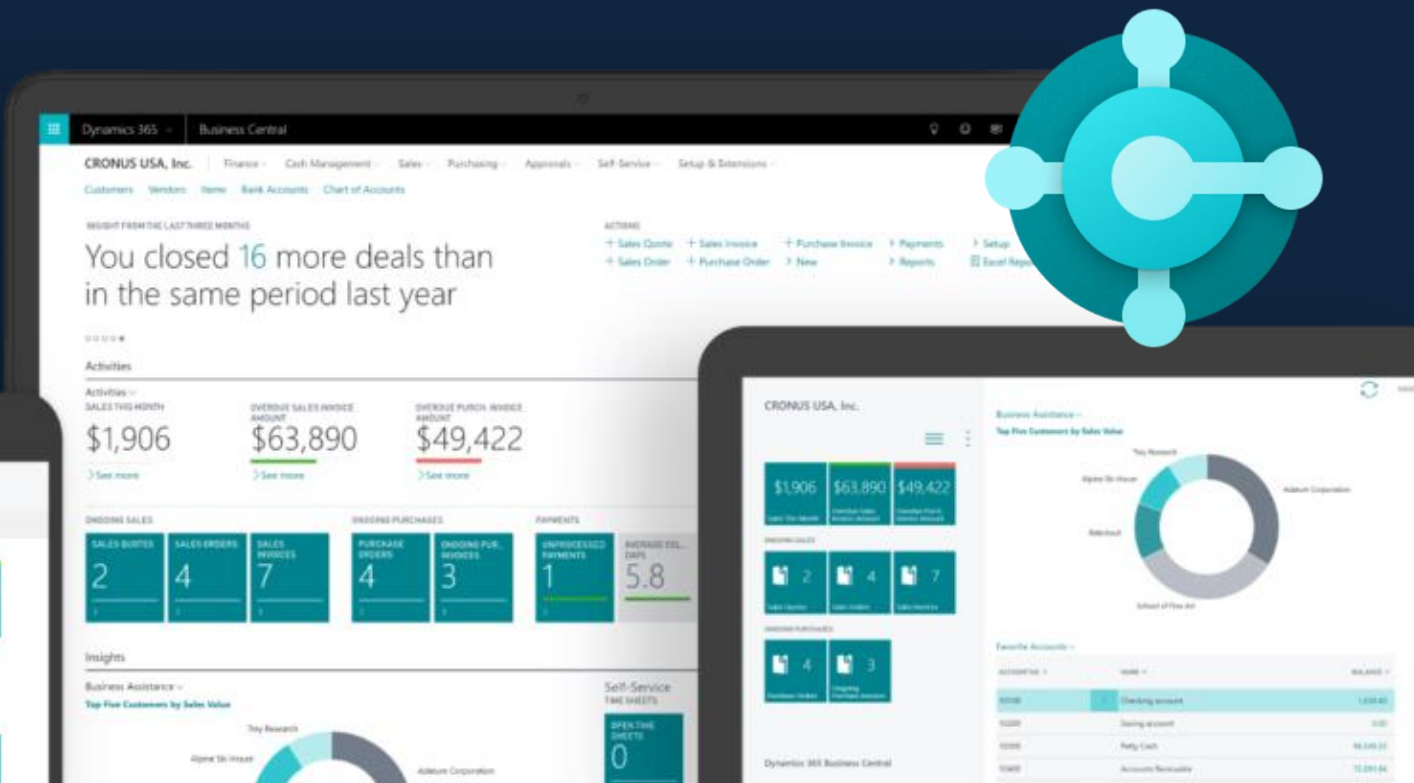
Dynamics 365 | Business Central

CRONUS USA, Inc. | Finance Cash Management Sales Purchasing Approvals Self-Service Setup & Extensions

Customers Vendors Items Bank Accounts Chart of Accounts

INSIGHT FROM THE LAST THREE MONTHS

You closed 16 more deals than in the same period last year

ACTIONS

+ Sales Quote + Sales Invoice + Purchase Invoice > Payments > Setup
+ Sales Order + Purchase Order > New > Reports Excel Reports

Activities

Activities

SALES THIS MONTH
$1,906
See more

OVERDUE SALES INVOICE AMOUNT
$63,890
See more

OVERDUE PURCH. INVOICE AMOUNT
$49,422
See more

ONGOING SALES

SALES QUOTES 2
SALES ORDERS 4
SALES INVOICES 7

ONGOING PURCHASES

PURCHASE ORDERS 4
ONGOING PUR. INVOICES 3

PAYMENTS

UNPROCESSED PAYMENTS 1
AVERAGE COL. DAYS 5.8

Insights

Business Assistance
Top Five Customers by Sales Value

Trey Research
Alpine Ski House
Adatum Corporation

Self-Service
TIME SHEETS
OPEN TIME SHEETS 0

CRONUS USA, Inc.

$1,906 $63,890 $49,422

2 4 7

4 3

Dynamics 365 Business Central

Business Assistance
Top Five Customers by Sales Value

Trey Research
Alpine Ski House
Adatum Corporation
Relecloud
School of Fine Art

Favorite Accounts

| ACCOUNT NO. | NAME | BALANCE |
|---|---|---|
| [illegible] | Checking account | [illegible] |
| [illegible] | Saving account | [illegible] |
| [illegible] | Petty Cash | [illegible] |
| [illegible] | Accounts Receivable | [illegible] |